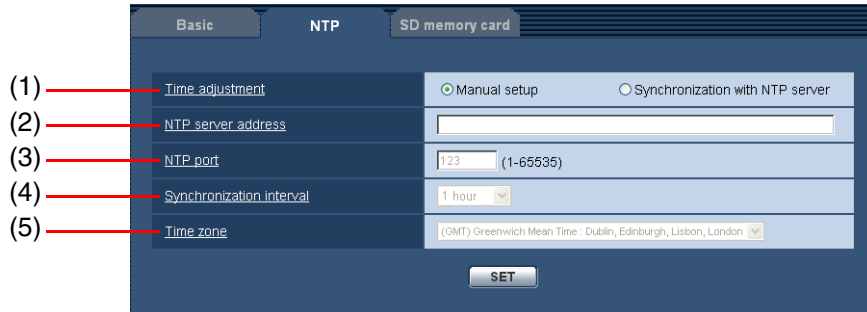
Basic
NTP
SD memory card

(1) Time adjustment
Manual setup
Synchronization with NTP server

(2) NTP server address

(3) NTP port
123
(1-65535)

(4) Synchronization interval
1 hour

(5) Time zone
(GMT) Greenwich Mean Time : Dublin, Edinburgh, Lisbon, London

SET